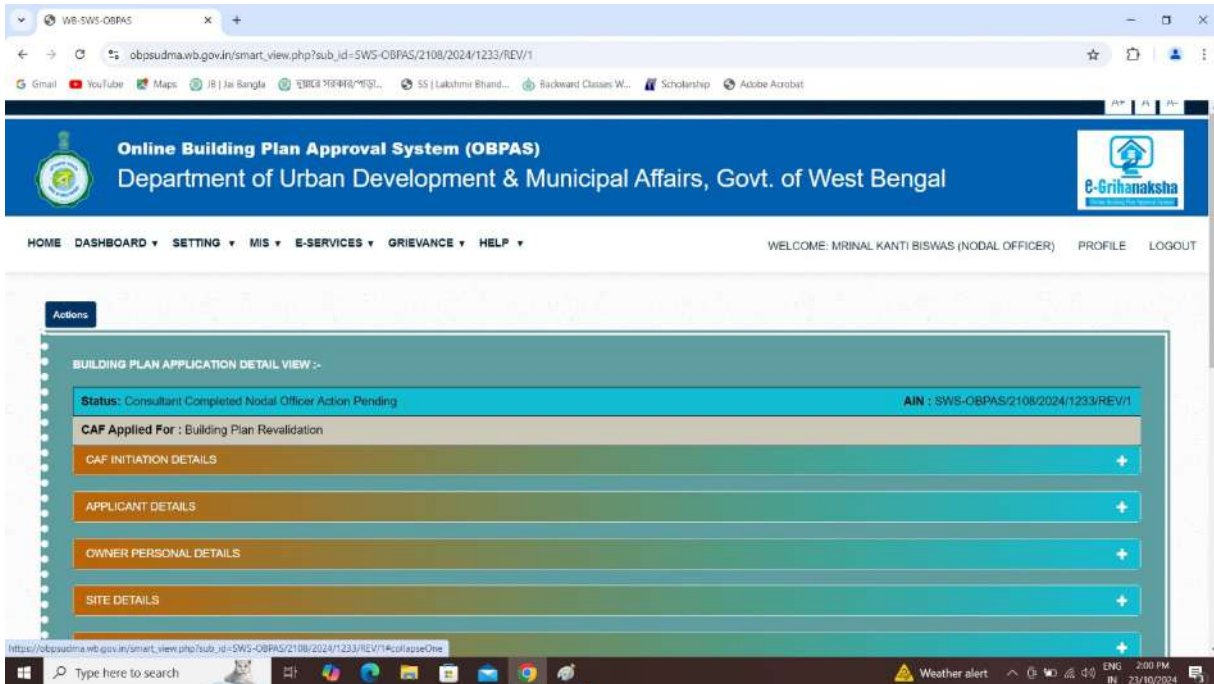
WB-SWS-OBPAS

obpsudma.wb.gov.in/smart_view.php?sub_id=SWS-OBPAS/2108/2024/1233/REV/1

Gmail YouTube Maps JB | Jai Bangla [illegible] SS | Lakshmir Bhand... Backward Classes W... Scholarship Adobe Acrobat

A+ A A-

Online Building Plan Approval System (OBPAS)
Department of Urban Development & Municipal Affairs, Govt. of West Bengal

e-Grihanaksha

HOME DASHBOARD ▾ SETTING ▾ MIS ▾ E-SERVICES ▾ GRIEVANCE ▾ HELP ▾

WELCOME: MRINAL KANTI BISWAS (NODAL OFFICER) PROFILE LOGOUT

Actions

BUILDING PLAN APPLICATION DETAIL VIEW :-

Status: Consultant Completed Nodal Officer Action Pending

AIN : SWS-OBPAS/2108/2024/1233/REV/1

CAF Applied For : Building Plan Revalidation

CAF INITIATION DETAILS

APPLICANT DETAILS

OWNER PERSONAL DETAILS

SITE DETAILS

https://obpsudma.wb.gov.in/smart_view.php?sub_id=SWS-OBPAS/2108/2024/1233/REV/1#collapseOne

Type here to search

Weather alert

ENG IN 2:00 PM 23/10/2024